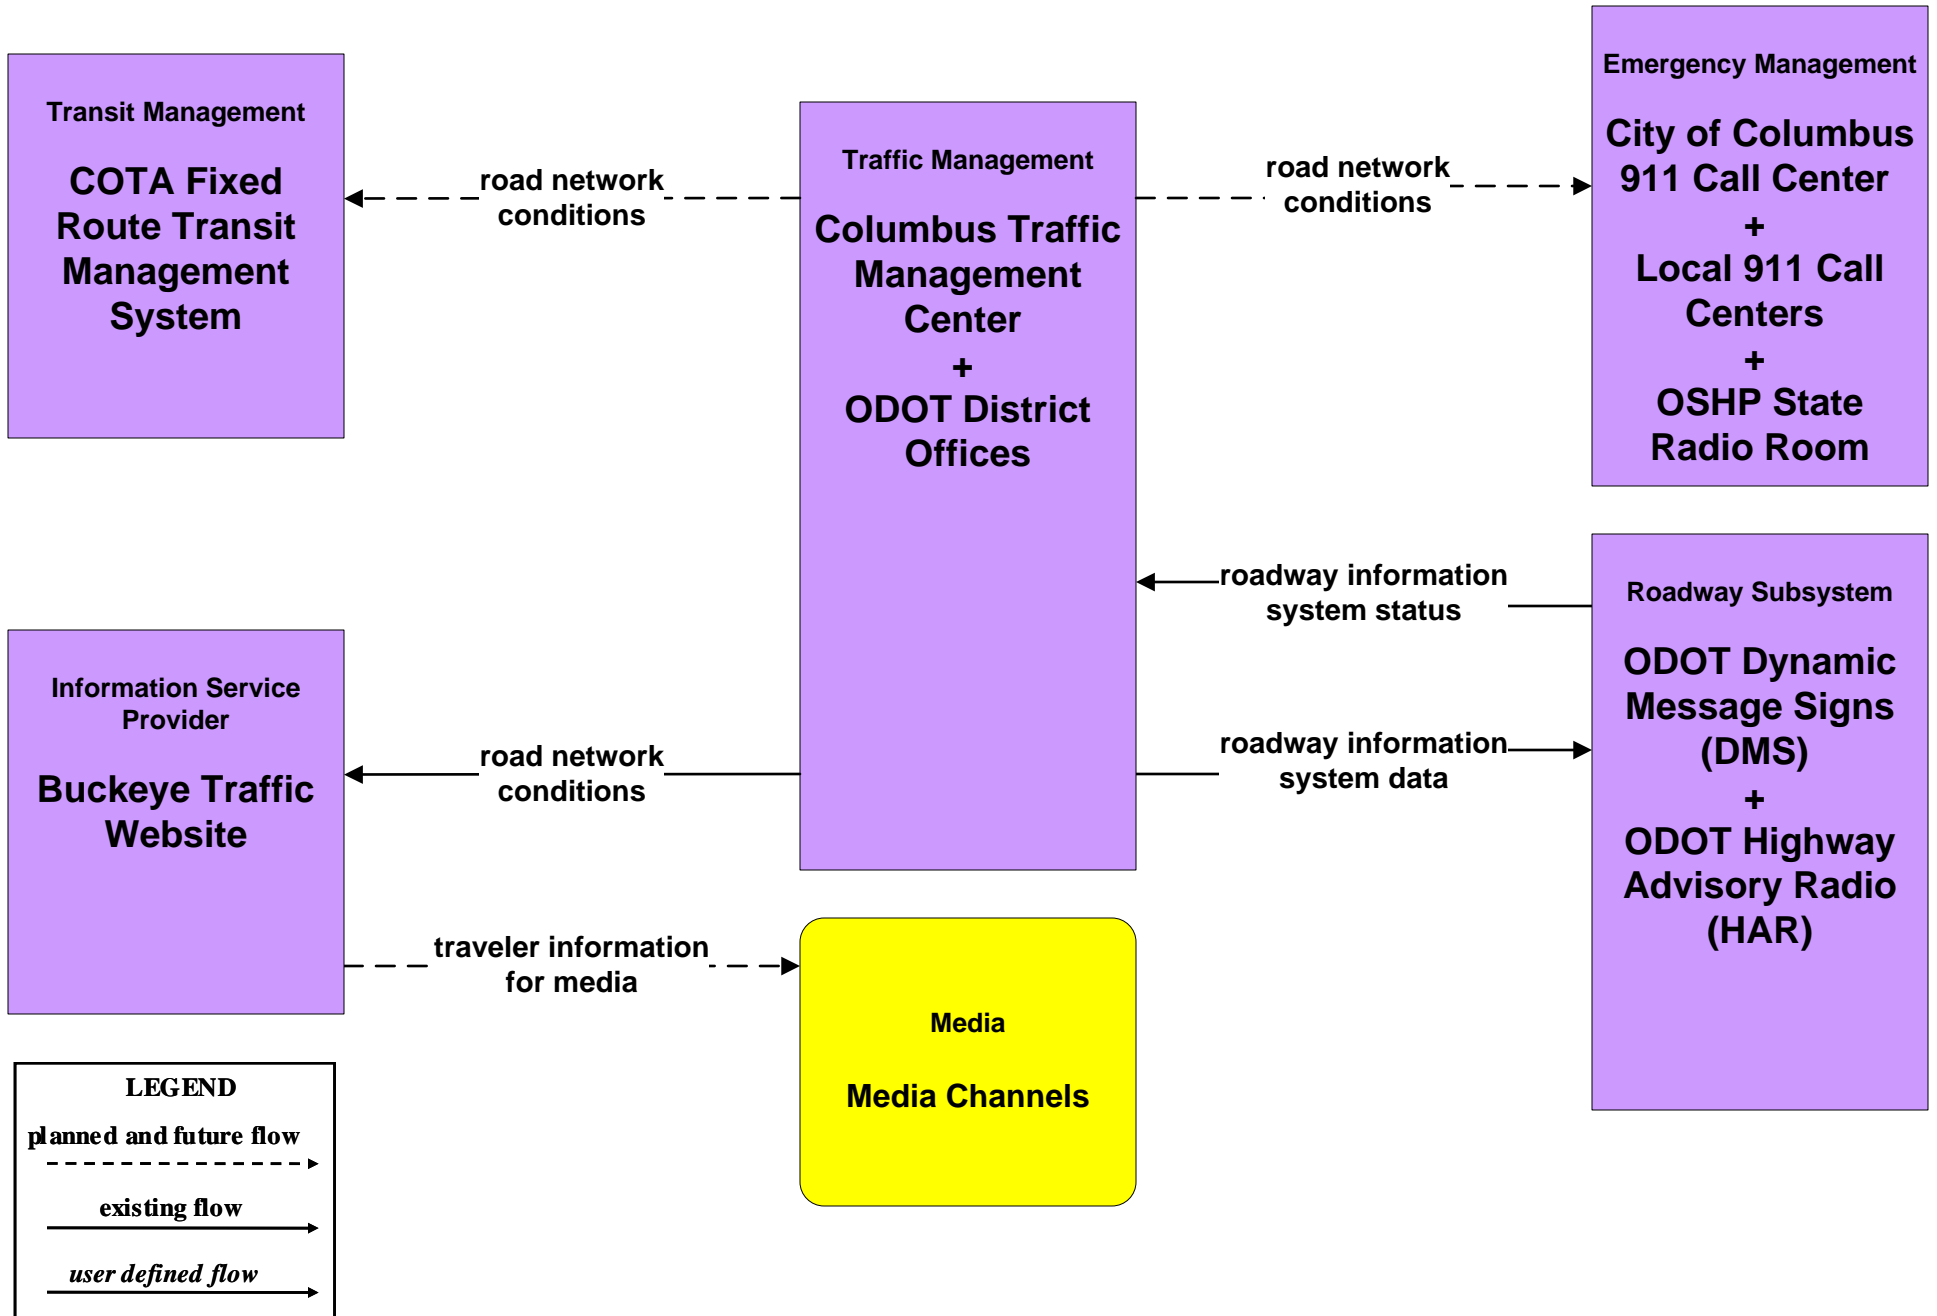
Transit Management

COTA Fixed Route Transit Management System

road network conditions

Traffic Management

Columbus Traffic Management Center
+
ODOT District Offices

road network conditions

Emergency Management

City of Columbus 911 Call Center
+
Local 911 Call Centers
+
OSHP State Radio Room

roadway information system status

Roadway Subsystem

ODOT Dynamic Message Signs (DMS)
+
ODOT Highway Advisory Radio (HAR)

Information Service Provider

Buckeye Traffic Website

road network conditions

roadway information system data

traveler information for media

Media

Media Channels

LEGEND
planned and future flow
existing flow
*user defined flow*